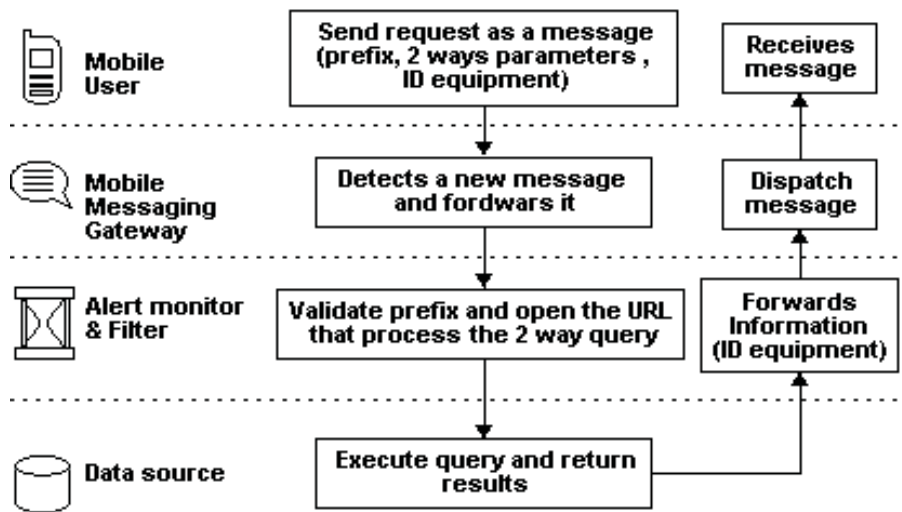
Mobile User

Send request as a message (prefix, 2 ways parameters , ID equipment)

Receives message

Mobile Messaging Gateway

Detects a new message and fordwars it

Dispatch message

Alert monitor & Filter

Validate prefix and open the URL that process the 2 way query

Forwards Information (ID equipment)

Data source

Execute query and return results